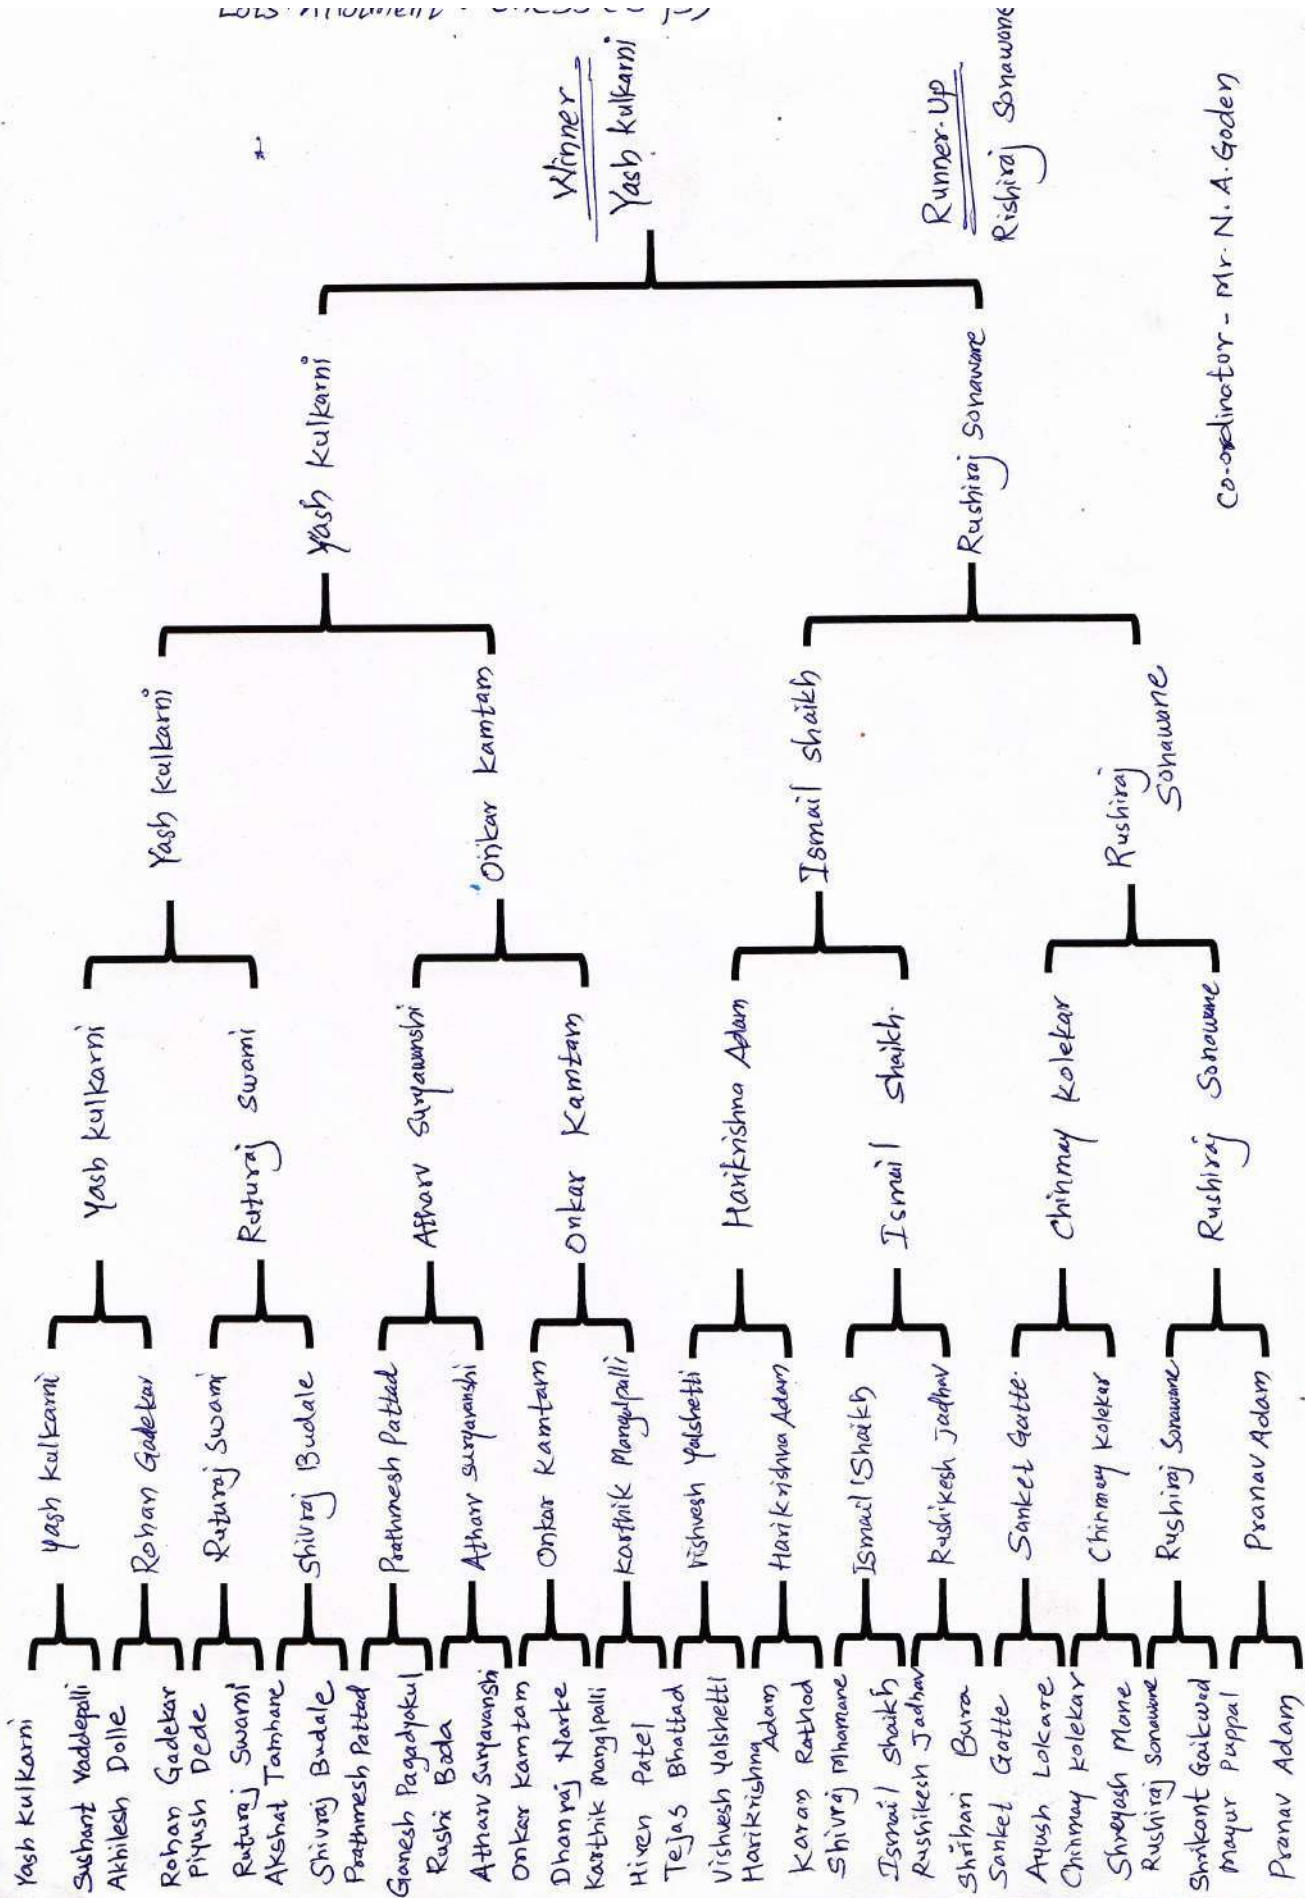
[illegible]

Winner
Yash kulkarni

Runner-Up
Rishiraj Sonawane

Co-ordinator - Mr. N. A. Goden

Yash kulkarni
Rushiraj Sonawane

Yash kulkarni
Onkar Kamtam
Ismail shaikh
Rushiraj Sonawane

Yash kulkarni
Ruturaj Swami
Atharv Suryawanshi
Onkar Kamtam
Harikrishna Adam
Ismail Shaikh
Chinmay Kolekar
Rushiraj Sonawane

Yash kulkarni
Rohan Gadekar
Ruturaj Swami
Shivraj Budale
Prathmesh Pattad
Atharv Suryavanshi
Onkar Kamtam
Karthik Manglpalli
Vishvesh Yalshetti
Harikrishna Adam
Ismail Shaikh
Rushikesh Jadhav
Sanket Gatte
Chinmay Kolekar
Rushiraj Sonawane
Pranav Adam

Yash Kulkarni
Sushant Vaddepalli
Akhilesh Dolle
Rohan Gadekar
Piyush Dede
Ruturaj Swami
Akshat Tamhane
Shivraj Budale
Prathmesh Pattad
Ganesh Pagadyokul
Rushi Boda
Atharv Suryavanshi
Onkar Kamtam
Dhanraj Narke
Karthik Manglpalli
Hiren Patel
Tejas Bhattad
Vishvesh Yalshetti
Harikrishna Adam
Karan Rathod
Shivraj Mhamane
Ismail Shaikh
Rushikesh Jadhav
Shrihari Bura
Sanket Gatte
Ayush Lokare
Chinmay Kolekar
Shreyash Mane
Rushiraj Sonawane
Shrikant Gaikwad
Mayur Puppal
Pranav Adam